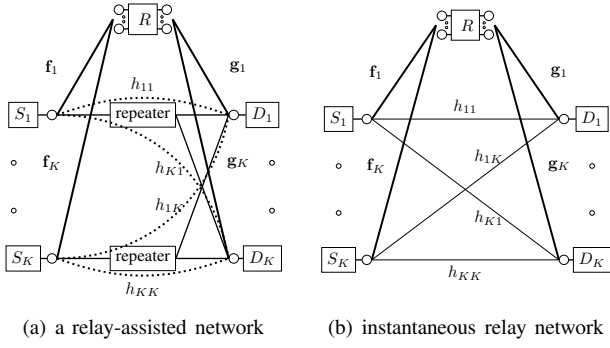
$R$

$\mathbf{f}_1$

$\mathbf{g}_1$

$h_{11}$

$S_1$

repeater

$D_1$

$\mathbf{f}_K$

$\mathbf{g}_K$

$h_{K1}$

$h_{1K}$

$S_K$

repeater

$D_K$

$h_{KK}$

(a) a relay-assisted network

$R$

$\mathbf{f}_1$

$\mathbf{g}_1$

$h_{11}$

$S_1$

$D_1$

$h_{1K}$

$\mathbf{f}_K$

$\mathbf{g}_K$

$h_{K1}$

$S_K$

$D_K$

$h_{KK}$

(b) instantaneous relay network